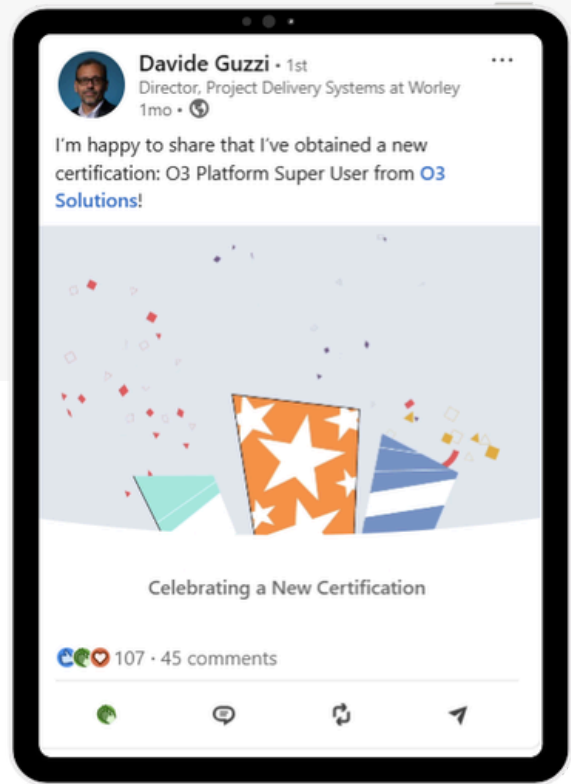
Davide Guzzi • 1st
Director, Project Delivery Systems at Worley
1mo •

···

I'm happy to share that I've obtained a new certification: O3 Platform Super User from O3 Solutions!

Celebrating a New Certification

107 • 45 comments